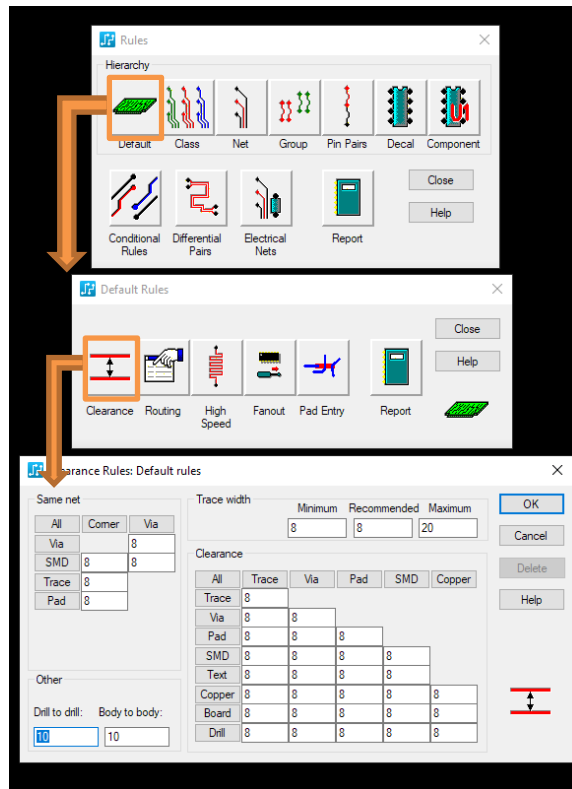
Rules

Hierarchy

Default Class Net Group Pin Pairs Decal Component

Conditional Rules
Differential Pairs
Electrical Nets
Report
Close
Help

Default Rules

Close
Help

Clearance Routing High Speed Fanout Pad Entry Report

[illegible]earance Rules: Default rules

Same net

| All | Corner | Via |
|---|---|---|
| Via | | 8 |
| SMD | 8 | 8 |
| Trace | 8 | |
| Pad | 8 | |

Trace width

| Minimum | Recommended | Maximum |
|---|---|---|
| 8 | 8 | 20 |

Clearance

| All | Trace | Via | Pad | SMD | Copper |
|---|---|---|---|---|---|
| Trace | 8 | | | | |
| Via | 8 | 8 | | | |
| Pad | 8 | 8 | 8 | | |
| SMD | 8 | 8 | 8 | 8 | |
| Text | 8 | 8 | 8 | 8 | |
| Copper | 8 | 8 | 8 | 8 | 8 |
| Board | 8 | 8 | 8 | 8 | 8 |
| Drill | 8 | 8 | 8 | 8 | 8 |

Other

Drill to drill: 10
Body to body: 10

OK
Cancel
Delete
Help